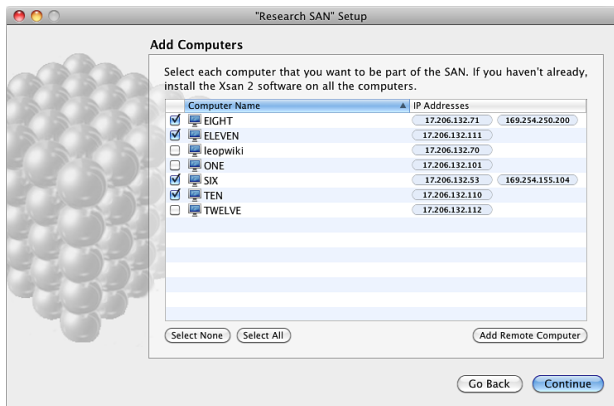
"Research SAN" Setup

Add Computers

Select each computer that you want to be part of the SAN. If you haven't already, install the Xsan 2 software on all the computers.

| Computer Name | IP Addresses |
|---|---|
| EIGHT | 17.206.132.71 169.254.250.200 |
| ELEVEN | 17.206.132.111 |
| leopwiki | 17.206.132.70 |
| ONE | 17.206.132.101 |
| SIX | 17.206.132.53 169.254.155.104 |
| TEN | 17.206.132.110 |
| TWELVE | 17.206.132.112 |

Select None Select All Add Remote Computer

Go Back Continue